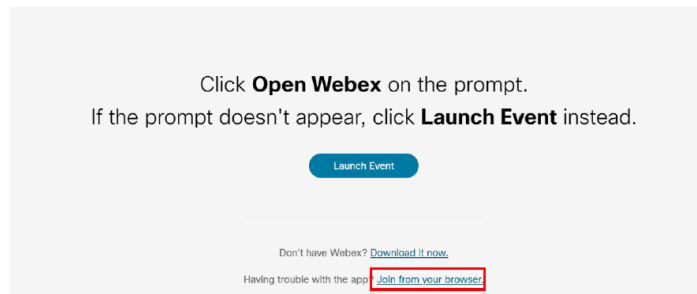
Click **Open Webex** on the prompt.
If the prompt doesn't appear, click **Launch Event** instead.

Launch Event

Don't have Webex? Download it now.

Having trouble with the app? Join from your browser.